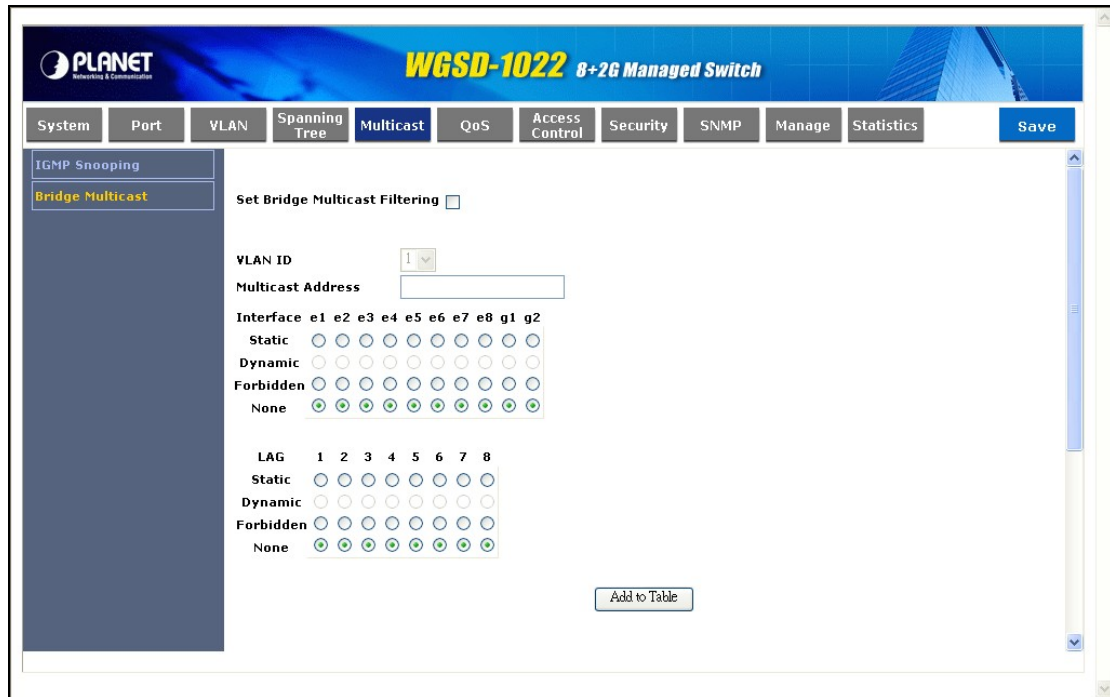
PLANET
Networking & Communication

WGSD-1022 8+2G Managed Switch

System | Port | VLAN | Spanning Tree | Multicast | QoS | Access Control | Security | SNMP | Manage | Statistics | Save

IGMP Snooping
Bridge Multicast

Set Bridge Multicast Filtering

VLAN ID 1
Multicast Address

| Interface | e1 | e2 | e3 | e4 | e5 | e6 | e7 | e8 | g1 | g2 |
|---|---|---|---|---|---|---|---|---|---|---|
| Static | | | | | | | | | | |
| Dynamic | | | | | | | | | | |
| Forbidden | | | | | | | | | | |
| None | | | | | | | | | | |

| LAG | 1 | 2 | 3 | 4 | 5 | 6 | 7 | 8 |
|---|---|---|---|---|---|---|---|---|
| Static | | | | | | | | |
| Dynamic | | | | | | | | |
| Forbidden | | | | | | | | |
| None | | | | | | | | |

Add to Table